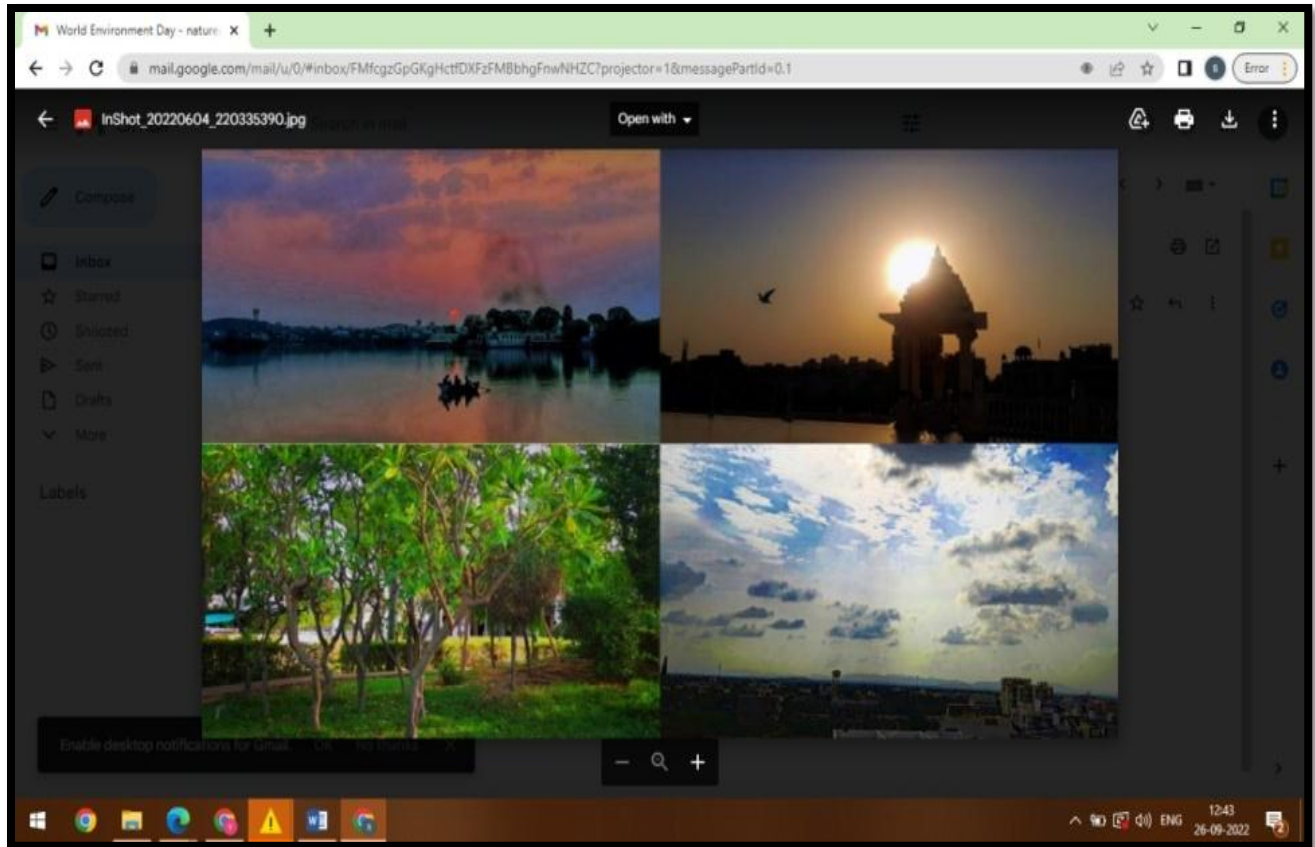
World Environment Day - nature ×
+
mail.google.com/mail/u/0/#inbox/FMfcgzGpGKgHctfDXFzFMBbhgFnwNHZC?projector=1&messagePartId=0.1
Error
InShot_20220604_220335390.jpg
Open with
Search in mail
Compose
Inbox
Starred
Snoozed
Sent
Drafts
More
Labels
Enable desktop notifications for Gmail. OK No thanks ×
ENG
12:43
26-09-2022